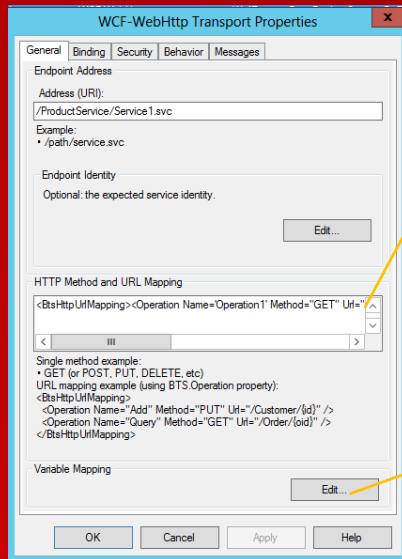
WCF-WebHttp Transport Properties

x

General | Binding | Security | Behavior | Messages

Endpoint Address

Address (URI):

/ProductService/Service1.svc

Example:
• /path/service.svc

Endpoint Identity

Optional: the expected service identity.

Edit...

HTTP Method and URL Mapping

<BtsHttpUrlMapping><Operation Name='Operation1' Method="GET" Url="

III

Single method example:
• GET (or POST, PUT, DELETE, etc)
URL mapping example (using BTS.Operation property):
<BtsHttpUrlMapping>
<Operation Name="Add" Method="PUT" Url="/Customer/{id}" />
<Operation Name="Query" Method="GET" Url="/Order/{oid}" />
</BtsHttpUrlMapping>

Variable Mapping

Edit...

OK | Cancel | Apply | Help